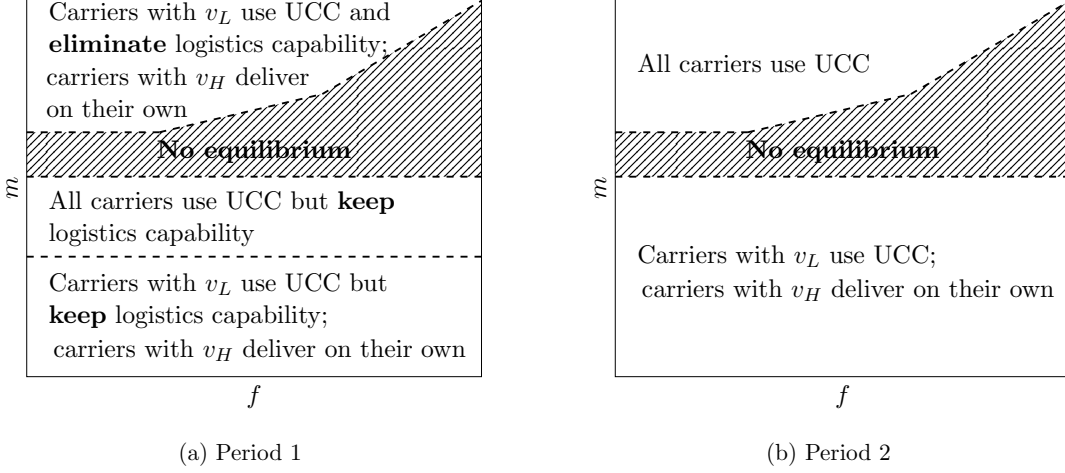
Carriers with $v_L$ use UCC and **eliminate** logistics capability; carriers with $v_H$ deliver on their own

No equilibrium

All carriers use UCC but **keep** logistics capability

Carriers with $v_L$ use UCC but **keep** logistics capability; carriers with $v_H$ deliver on their own

$m$

$f$

(a) Period 1

All carriers use UCC

No equilibrium

Carriers with $v_L$ use UCC; carriers with $v_H$ deliver on their own

$m$

$f$

(b) Period 2